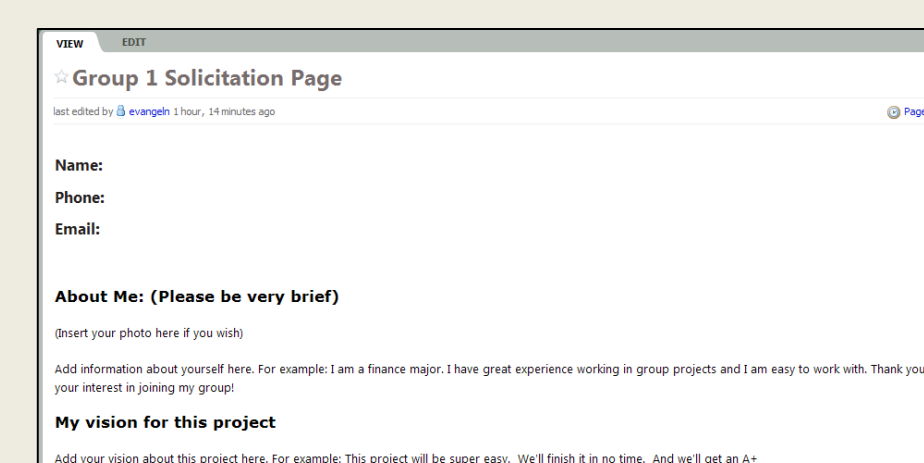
VIEW EDIT

Group 1 Solicitation Page

last edited by evangeln 1 hour, 14 minutes ago

Page

Name:

Phone:

Email:

About Me: (Please be very brief)

(Insert your photo here if you wish)

Add information about yourself here. For example: I am a finance major. I have great experience working in group projects and I am easy to work with. Thank you your interest in joining my group!

My vision for this project

Add your vision about this project here. For example: This project will be super easy. We'll finish it in no time. And we'll get an A+